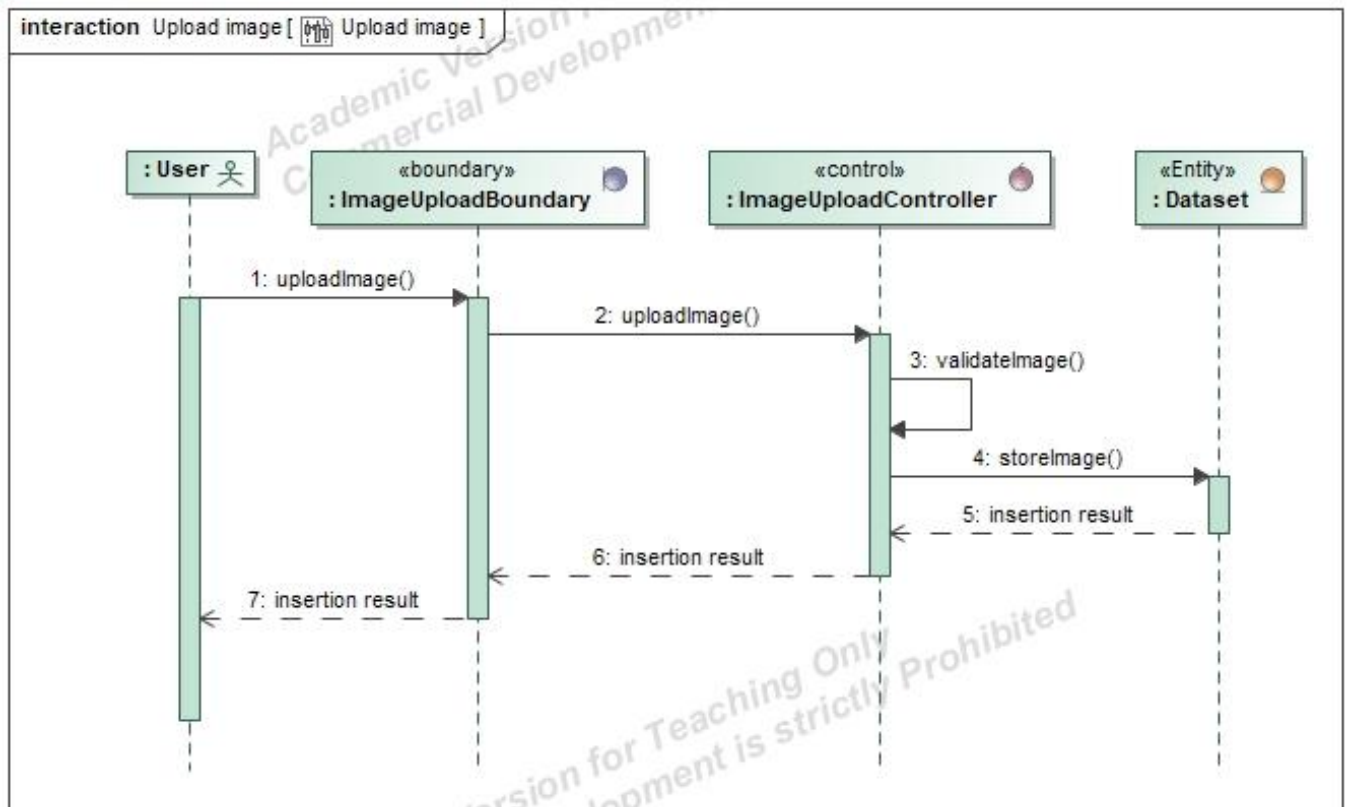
interaction Upload image [ Upload image ]

Academic Version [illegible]
Commercial Development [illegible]

: User

«boundary»
: ImageUploadBoundary

«control»
: ImageUploadController

«Entity»
: Dataset

1: uploadImage()

2: uploadImage()

3: validateImage()

4: storeImage()

5: insertion result

6: insertion result

7: insertion result

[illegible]ersion for Teaching Only
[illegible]lopment is strictly Prohibited